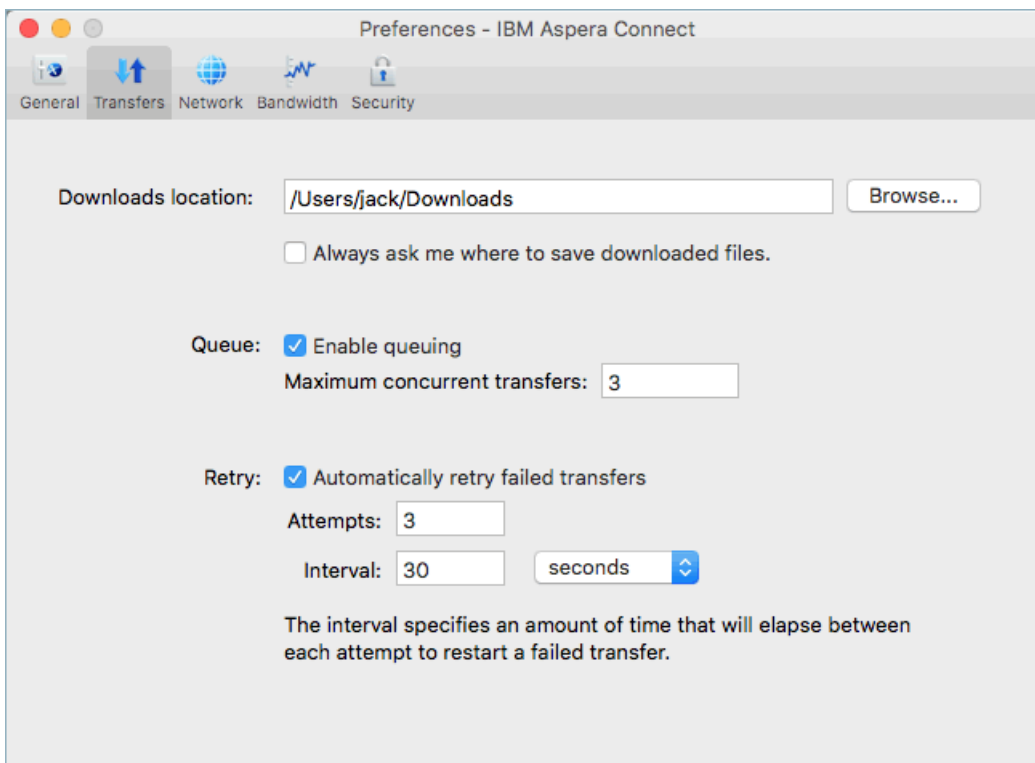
Preferences - IBM Aspera Connect

General Transfers Network Bandwidth Security

Downloads location: /Users/jack/Downloads Browse...

Always ask me where to save downloaded files.

Queue: Enable queuing

Maximum concurrent transfers: 3

Retry: Automatically retry failed transfers

Attempts: 3

Interval: 30 seconds

The interval specifies an amount of time that will elapse between each attempt to restart a failed transfer.